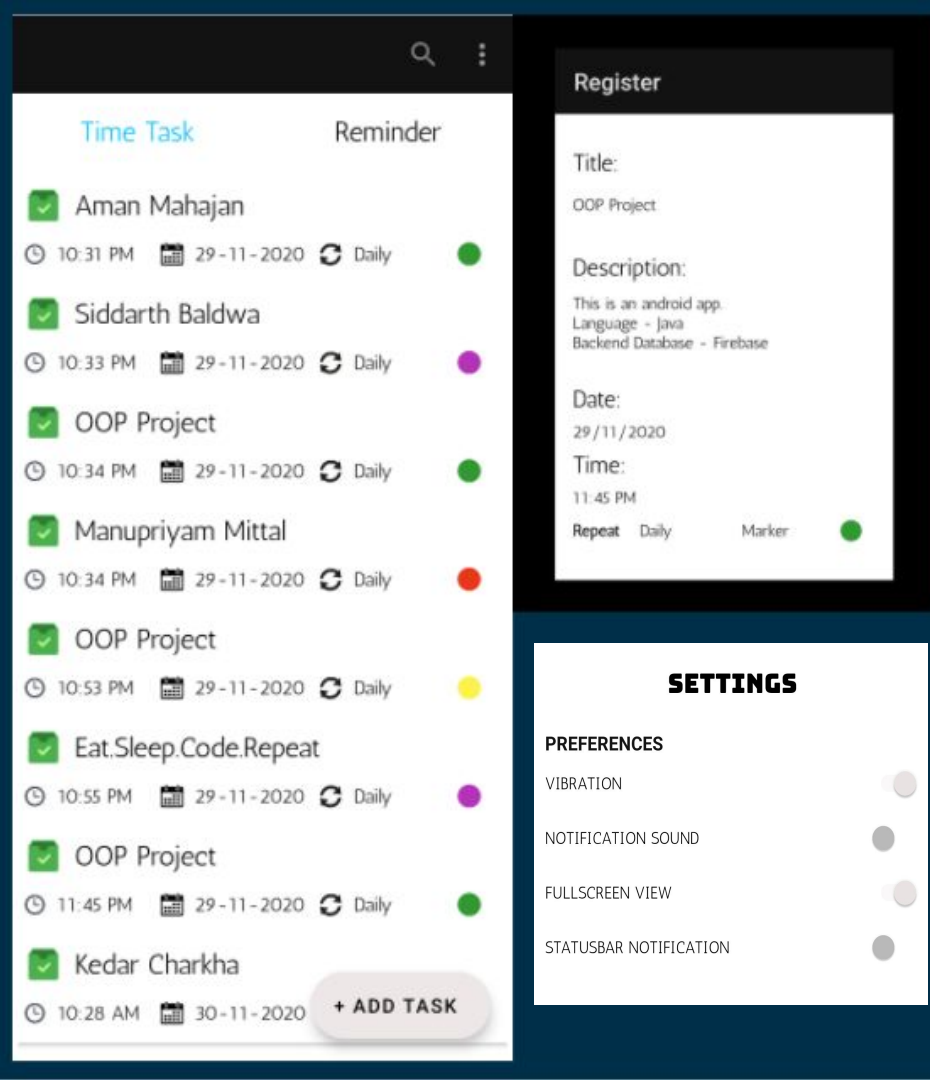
Time Task

Reminder

Aman Mahajan

10:31 PM 29-11-2020 Daily

Siddarth Baldwa

10:33 PM 29-11-2020 Daily

OOP Project

10:34 PM 29-11-2020 Daily

Manupriyam Mittal

10:34 PM 29-11-2020 Daily

OOP Project

10:53 PM 29-11-2020 Daily

Eat.Sleep.Code.Repeat

10:55 PM 29-11-2020 Daily

OOP Project

11:45 PM 29-11-2020 Daily

Kedar Charkha

10:28 AM 30-11-2020

+ ADD TASK

Register

Title:

OOP Project

Description:

This is an android app.
Language - Java
Backend Database - Firebase

Date:

29/11/2020

Time:

11:45 PM

Repeat Daily Marker

SETTINGS

PREFERENCES

VIBRATION

NOTIFICATION SOUND

FULLSCREEN VIEW

STATUSBAR NOTIFICATION